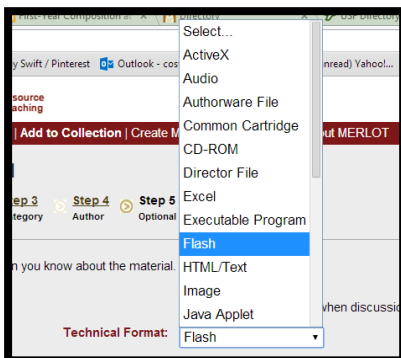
First-Year Composition a × Directory × USF Directory

y Swift / Pinterest Outlook - cos nread) Yahoo!...

source
aching

| Add to Collection | Create M out MERLOT

Step 3 Step 4 Step 5
ategory Author Optional

n you know about the material. when discussio

Select...
ActiveX
Audio
Authorware File
Common Cartridge
CD-ROM
Director File
Excel
Executable Program
Flash
HTML/Text
Image
Java Applet

Technical Format: Flash ▾